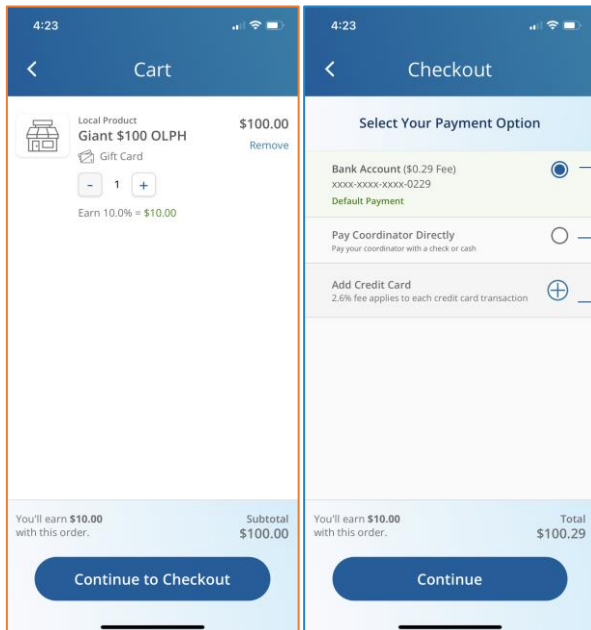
4:23

Cart

Local Product
Giant $100 OLPH
Gift Card
$100.00
Remove

- 1 +

Earn 10.0% = $10.00

You'll earn **$10.00** with this order.
Subtotal
$100.00

Continue to Checkout

4:23

Checkout

Select Your Payment Option

Bank Account ($0.29 Fee)
xxxx-xxxx-xxxx-0229
Default Payment

Pay Coordinator Directly
Pay your coordinator with a check or cash

Add Credit Card
2.6% fee applies to each credit card transaction

You'll earn **$10.00** with this order.
Total
$100.29

Continue